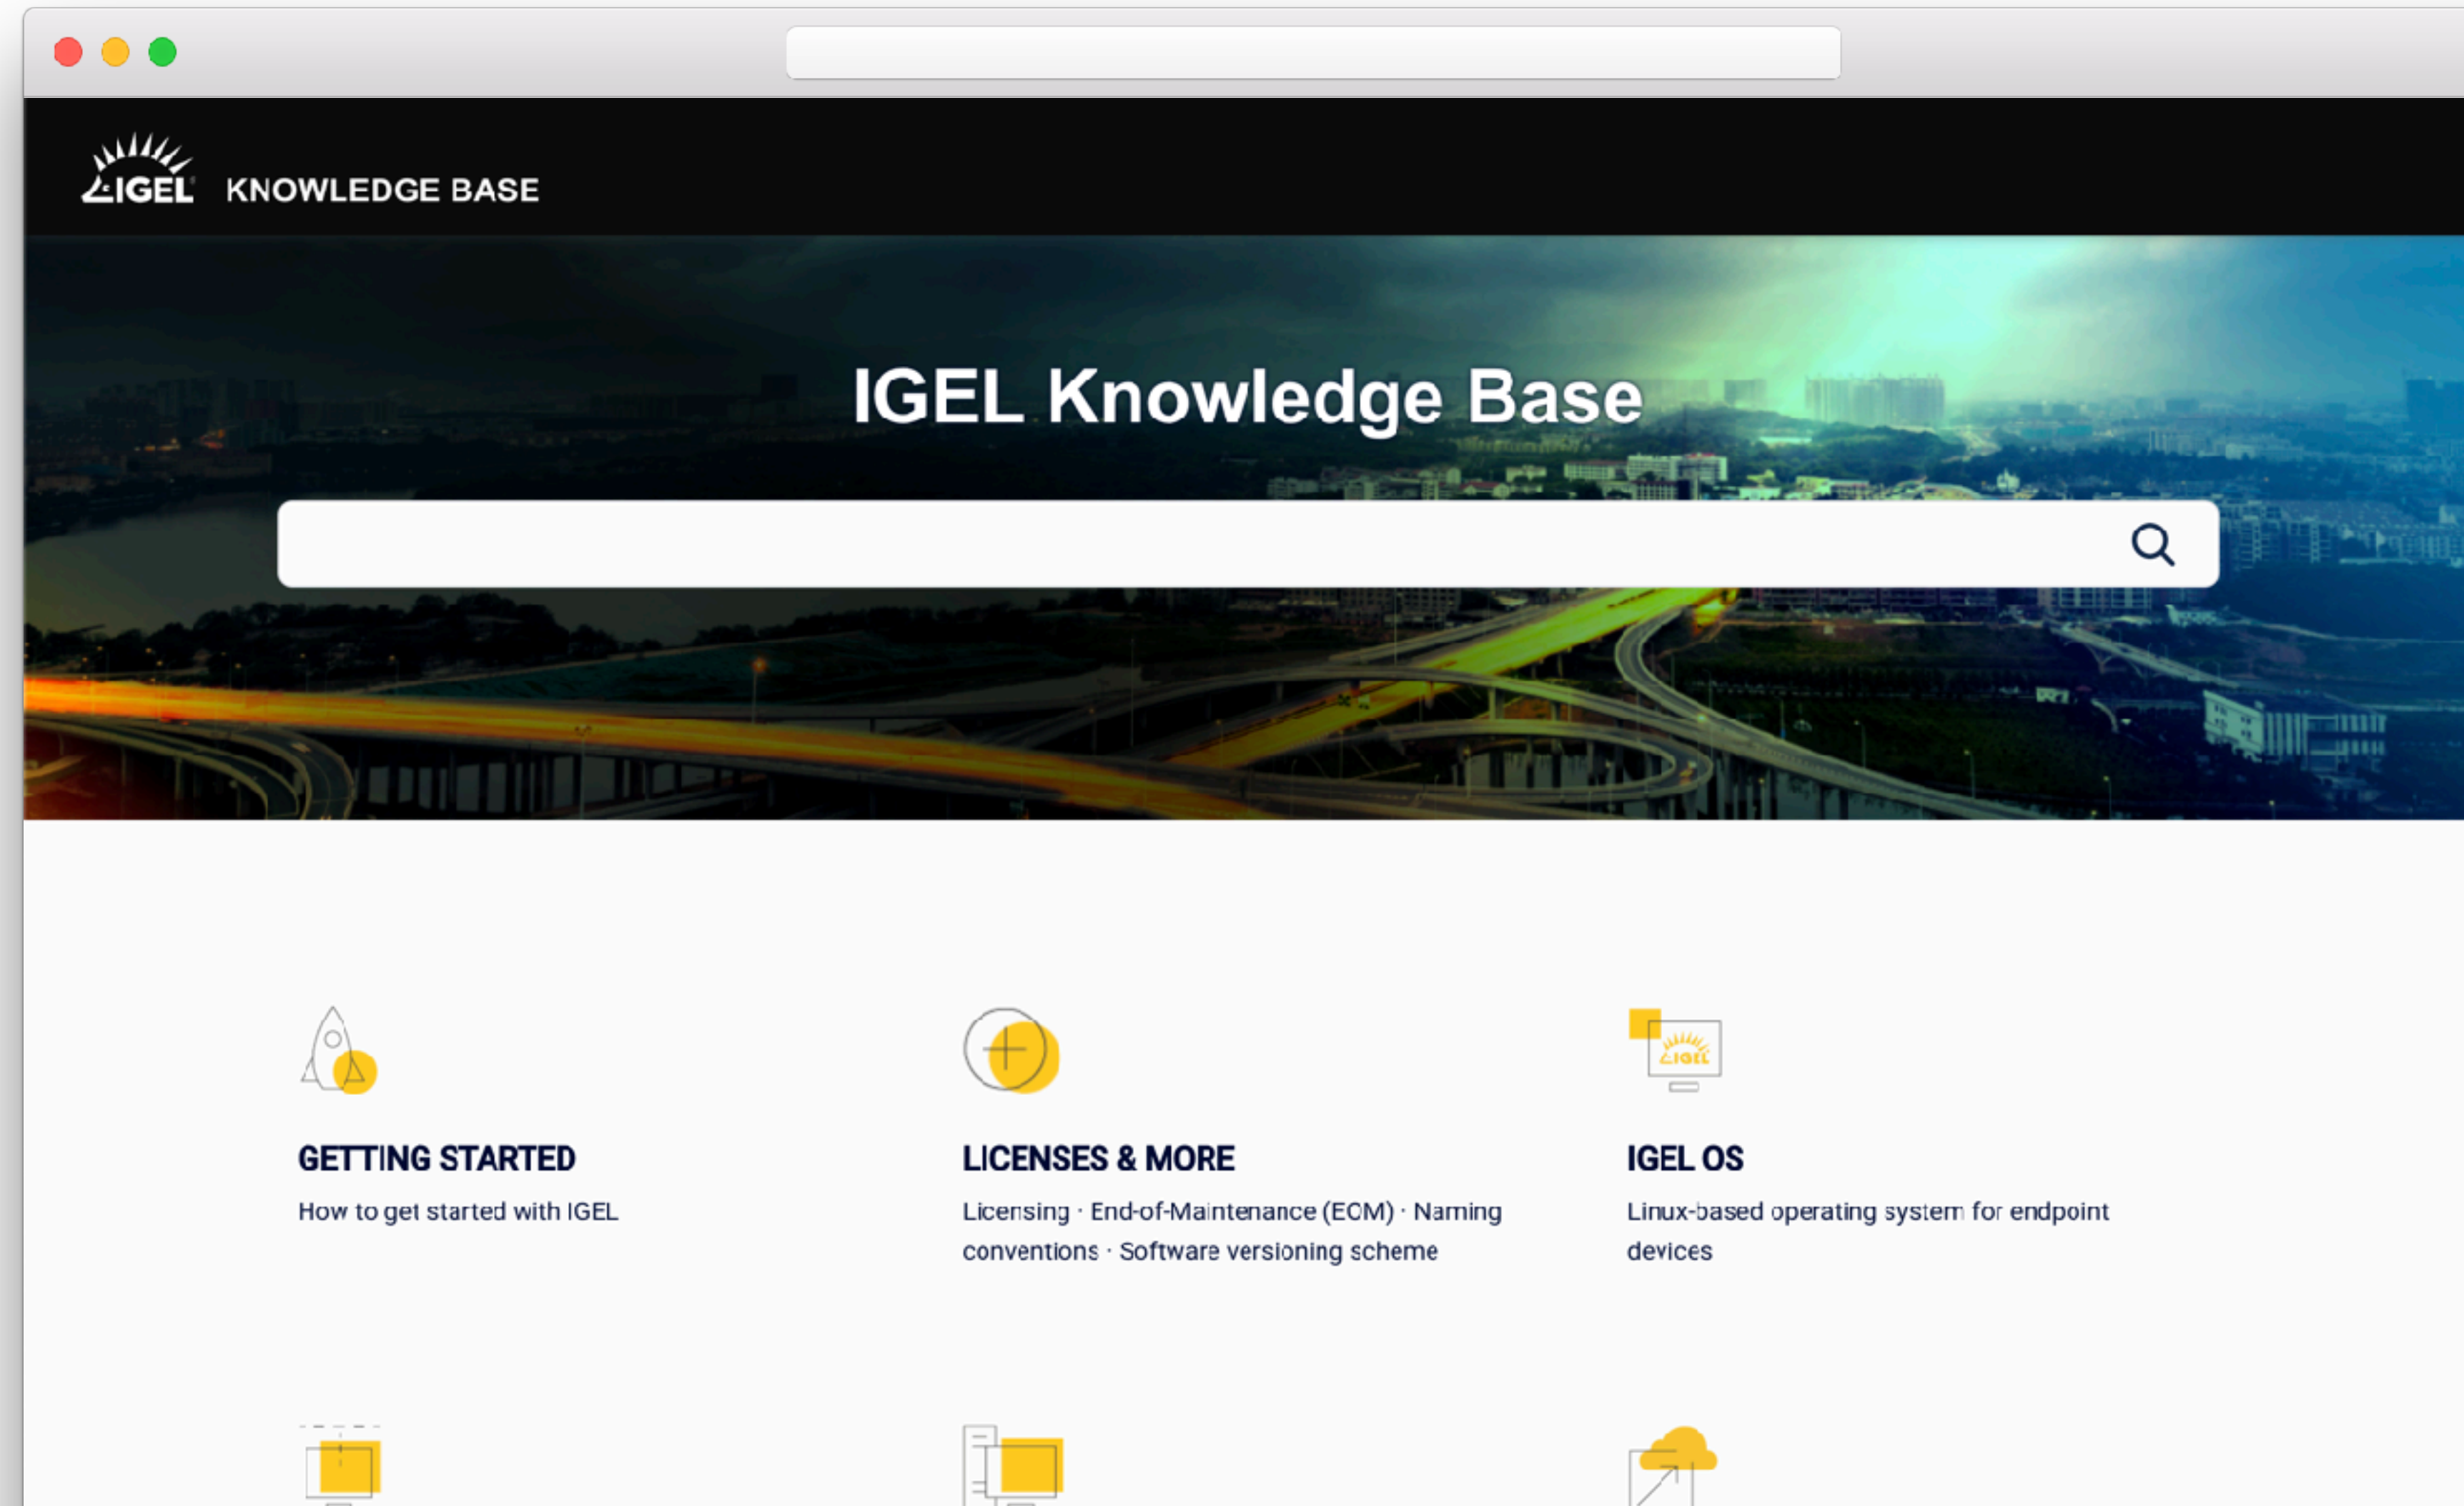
IGEL KNOWLEDGE BASE

IGEL Knowledge Base

GETTING STARTED

How to get started with IGEL

LICENSES & MORE

Licensing · End-of-Maintenance (EOM) · Naming conventions · Software versioning scheme

IGEL OS

Linux-based operating system for endpoint devices